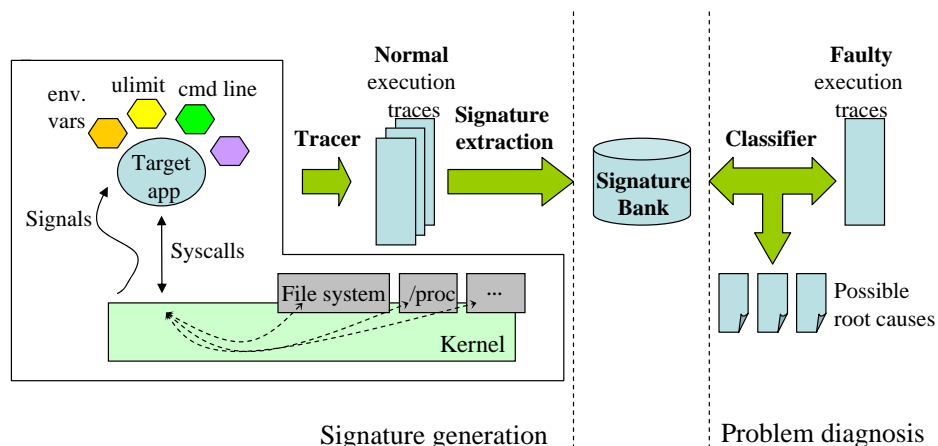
env. vars

ulimit

cmd line

Target app

Signals

Syscalls

File system

/proc

...

Kernel

Tracer

Normal execution traces

Signature extraction

Signature Bank

Classifier

Faulty execution traces

Possible root causes

Signature generation

Problem diagnosis